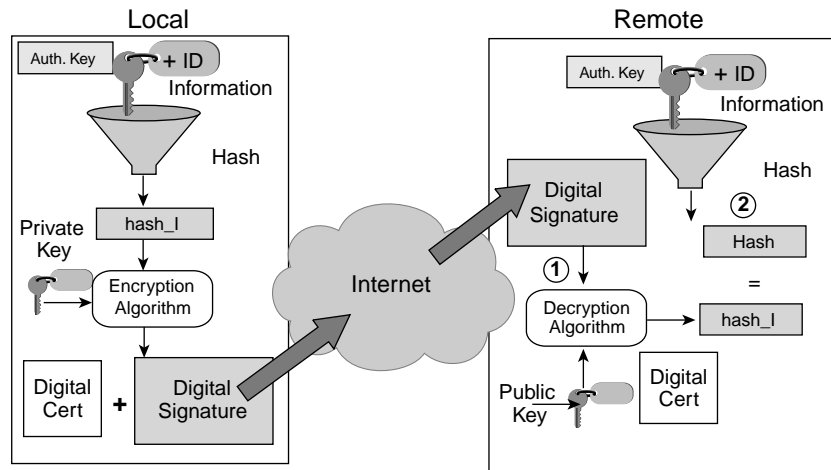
Local

Auth. Key

+ ID

Information

Hash

hash_I

Private Key

Encryption Algorithm

Digital Cert

+

Digital Signature

Internet

Remote

Auth. Key

+ ID

Information

Hash

Digital Signature

2

Hash

1

=

Decryption Algorithm

hash_I

Public Key

Digital Cert